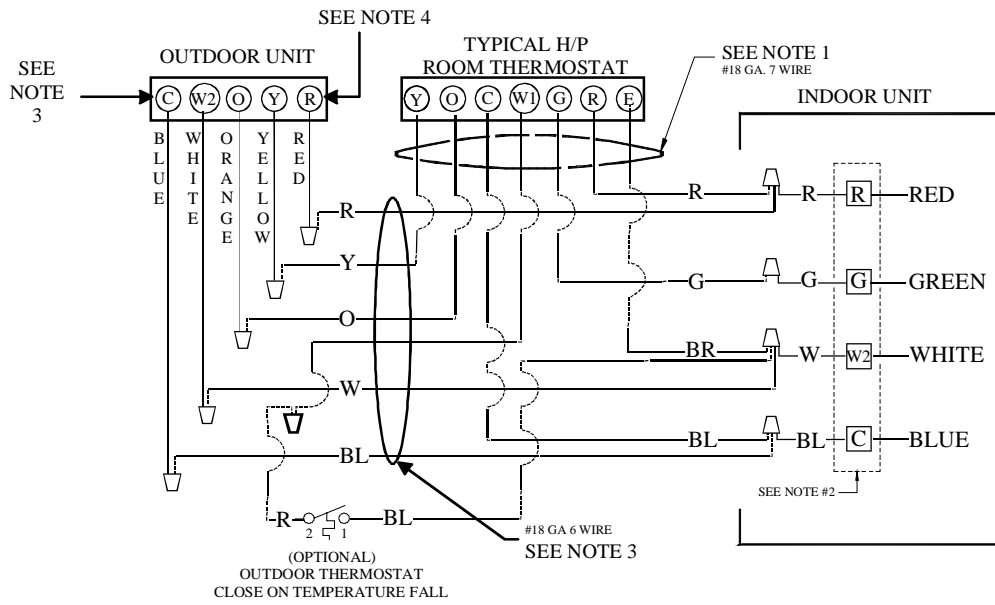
SEE NOTE 4

OUTDOOR UNIT

SEE NOTE 3

C W2 O Y R

BLUE WHITE ORANGE YELLOW RED

TYPICAL H/P ROOM THERMOSTAT

Y O C W1 G R E

SEE NOTE 1
#18 GA. 7 WIRE

INDOOR UNIT

R
R
R
R
RED

Y

G
G
G
GREEN

O

BR
W
W2
WHITE

W

BL
BL
BL
C
BLUE

SEE NOTE #2

R 2 1 BL

#18 GA 6 WIRE

SEE NOTE 3

(OPTIONAL)
OUTDOOR THERMOSTAT
CLOSE ON TEMPERATURE FALL